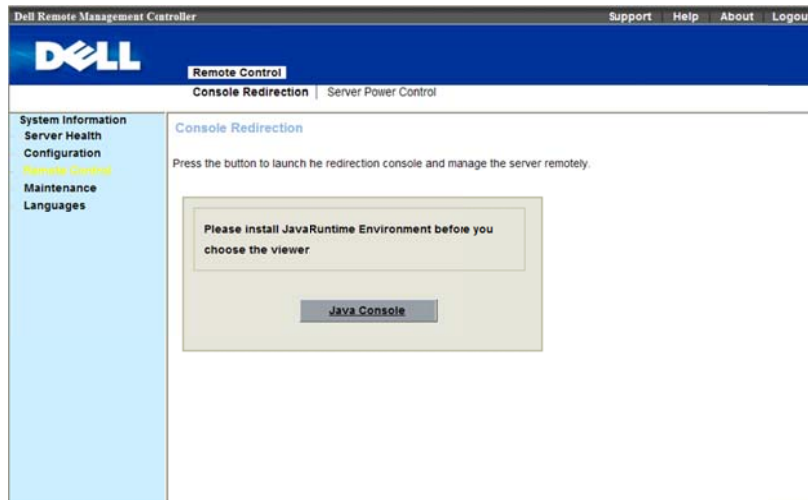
Dell Remote Management Controller

Support | Help | About | Logou

DELL

Remote Control

Console Redirection | Server Power Control

System Information
Server Health
Configuration
Remote Control
Maintenance
Languages

Console Redirection

Press the button to launch he redirection console and manage the server remotely.

Please install JavaRuntime Environment before you choose the viewer

Java Console